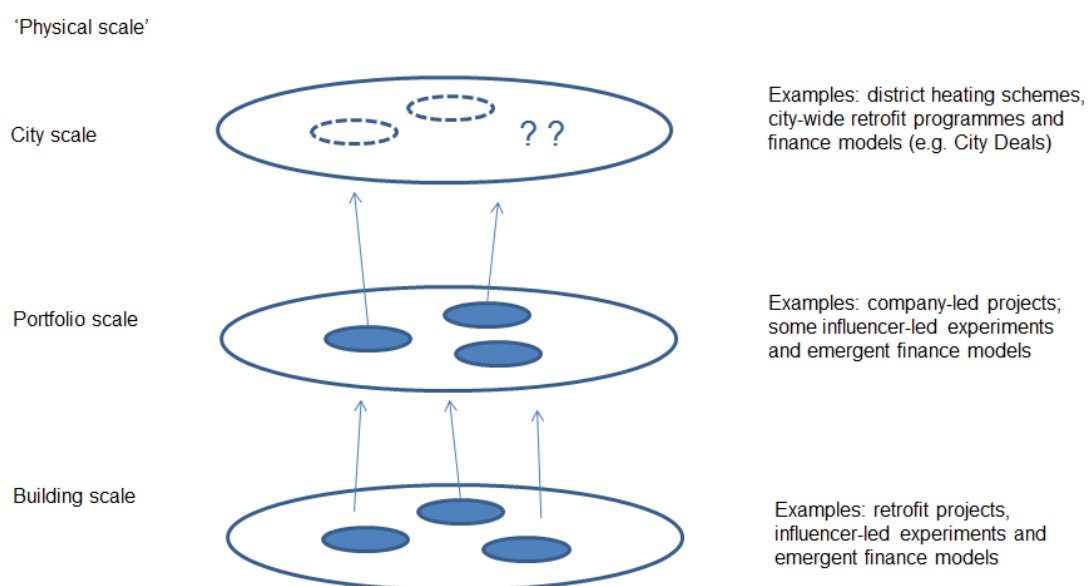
‘Physical scale’

City scale

? ?

Examples: district heating schemes, city-wide retrofit programmes and finance models (e.g. City Deals)

Portfolio scale

Examples: company-led projects; some influencer-led experiments and emergent finance models

Building scale

Examples: retrofit projects, influencer-led experiments and emergent finance models